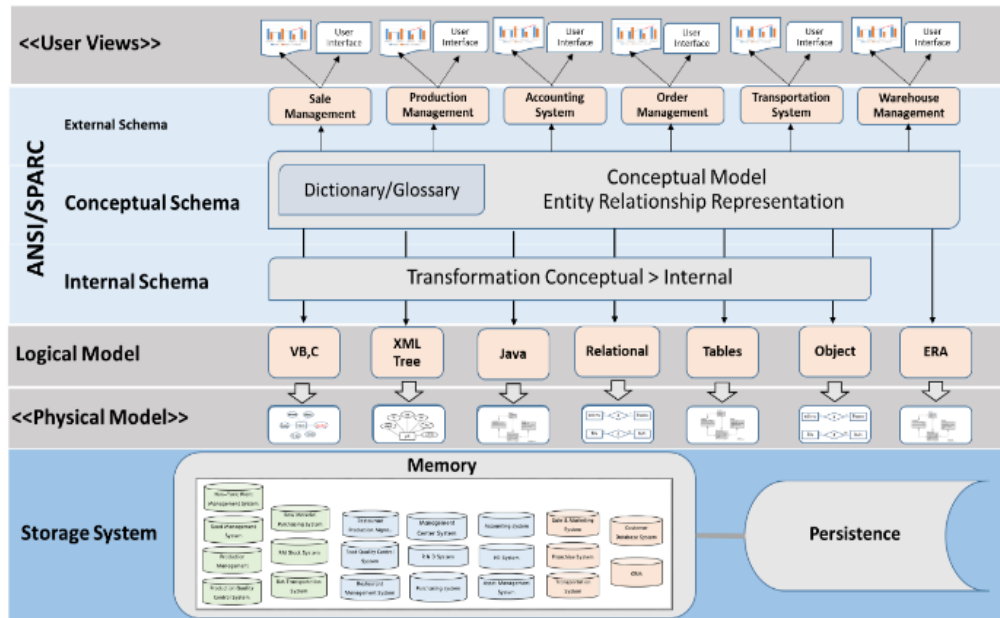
<<User Views>>

User Interface
User Interface
User Interface
User Interface
User Interface
User Interface

ANSI/SPARC

External Schema

Sale Management
Production Management
Accounting System
Order Management
Transportation System
Warehouse Management

Conceptual Schema

Dictionary/Glossary

Conceptual Model
Entity Relationship Representation

Internal Schema

Transformation Conceptual > Internal

Logical Model

VB,C
XML Tree
Java
Relational
Tables
Object
ERA

<<Physical Model>>

Storage System

Memory

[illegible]

Persistence